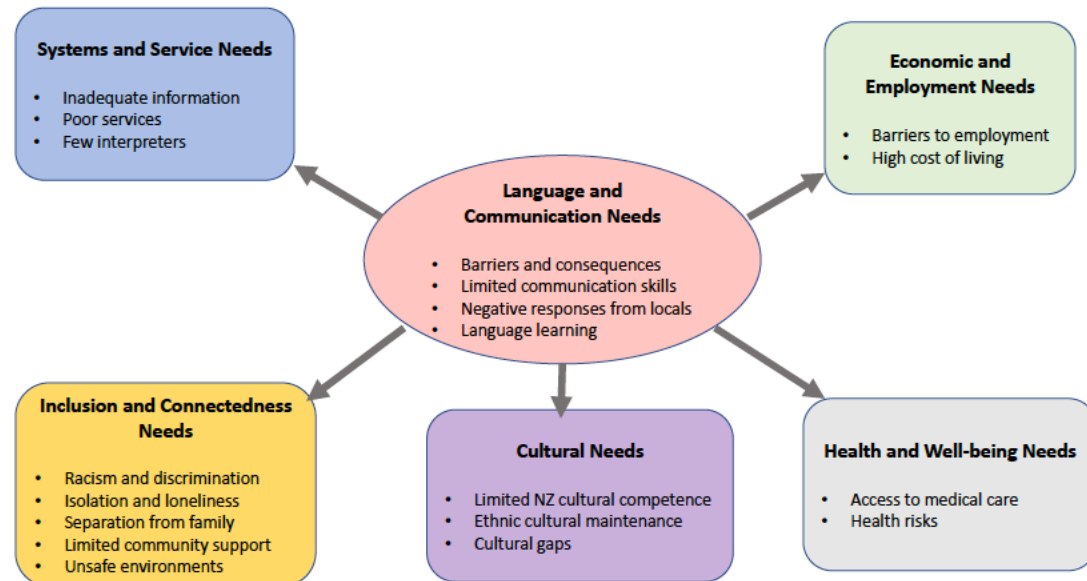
Systems and Service Needs

- Inadequate information
- Poor services
- Few interpreters

Economic and Employment Needs

- Barriers to employment
- High cost of living

Language and Communication Needs

- Barriers and consequences
- Limited communication skills
- Negative responses from locals
- Language learning

Inclusion and Connectedness Needs

- Racism and discrimination
- Isolation and loneliness
- Separation from family
- Limited community support
- Unsafe environments

Cultural Needs

- Limited NZ cultural competence
- Ethnic cultural maintenance
- Cultural gaps

Health and Well-being Needs

- Access to medical care
- Health risks